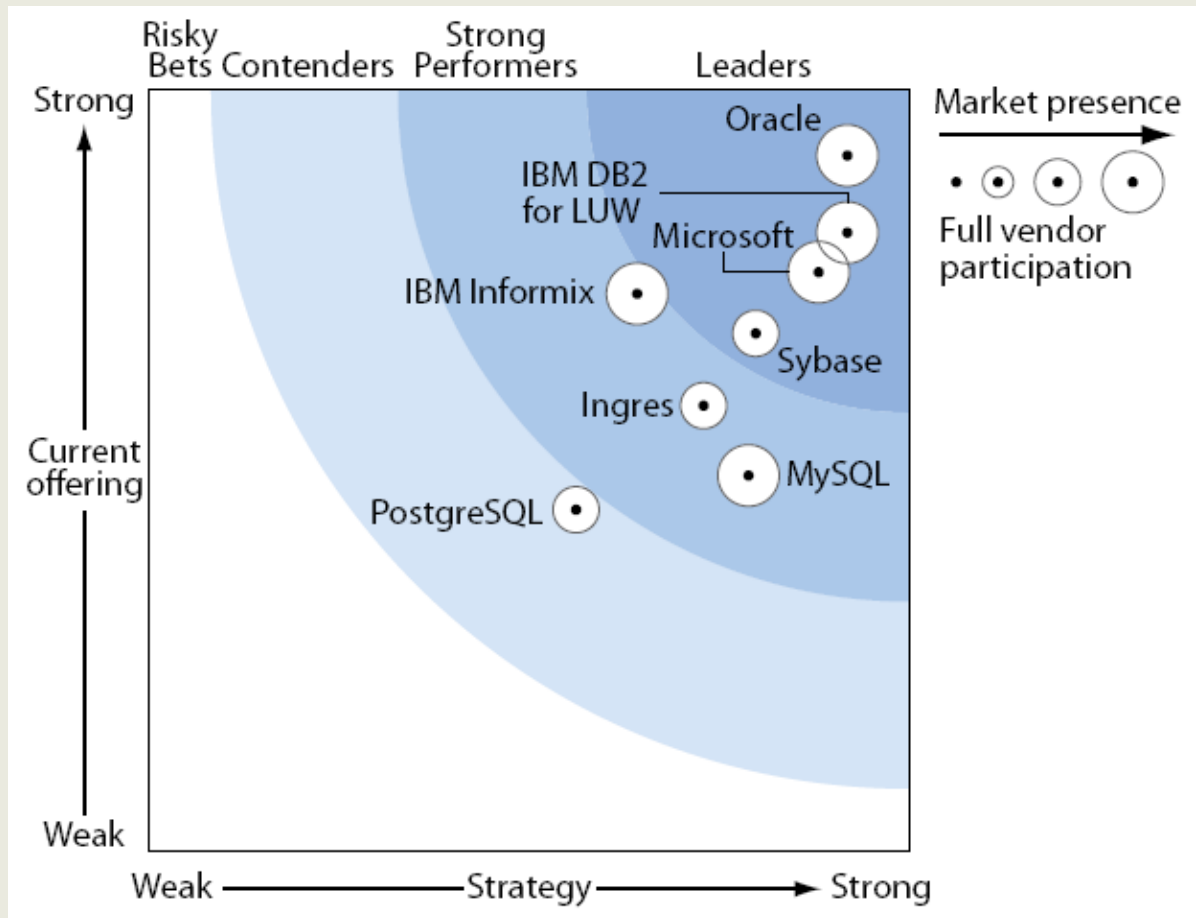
Risky Bets Contenders Strong Performers Leaders

Strong

Current offering

Weak

Market presence

Full vendor participation

Oracle

IBM DB2 for LUW

Microsoft

IBM Informix

Sybase

Ingres

MySQL

PostgreSQL

Weak Strategy Strong